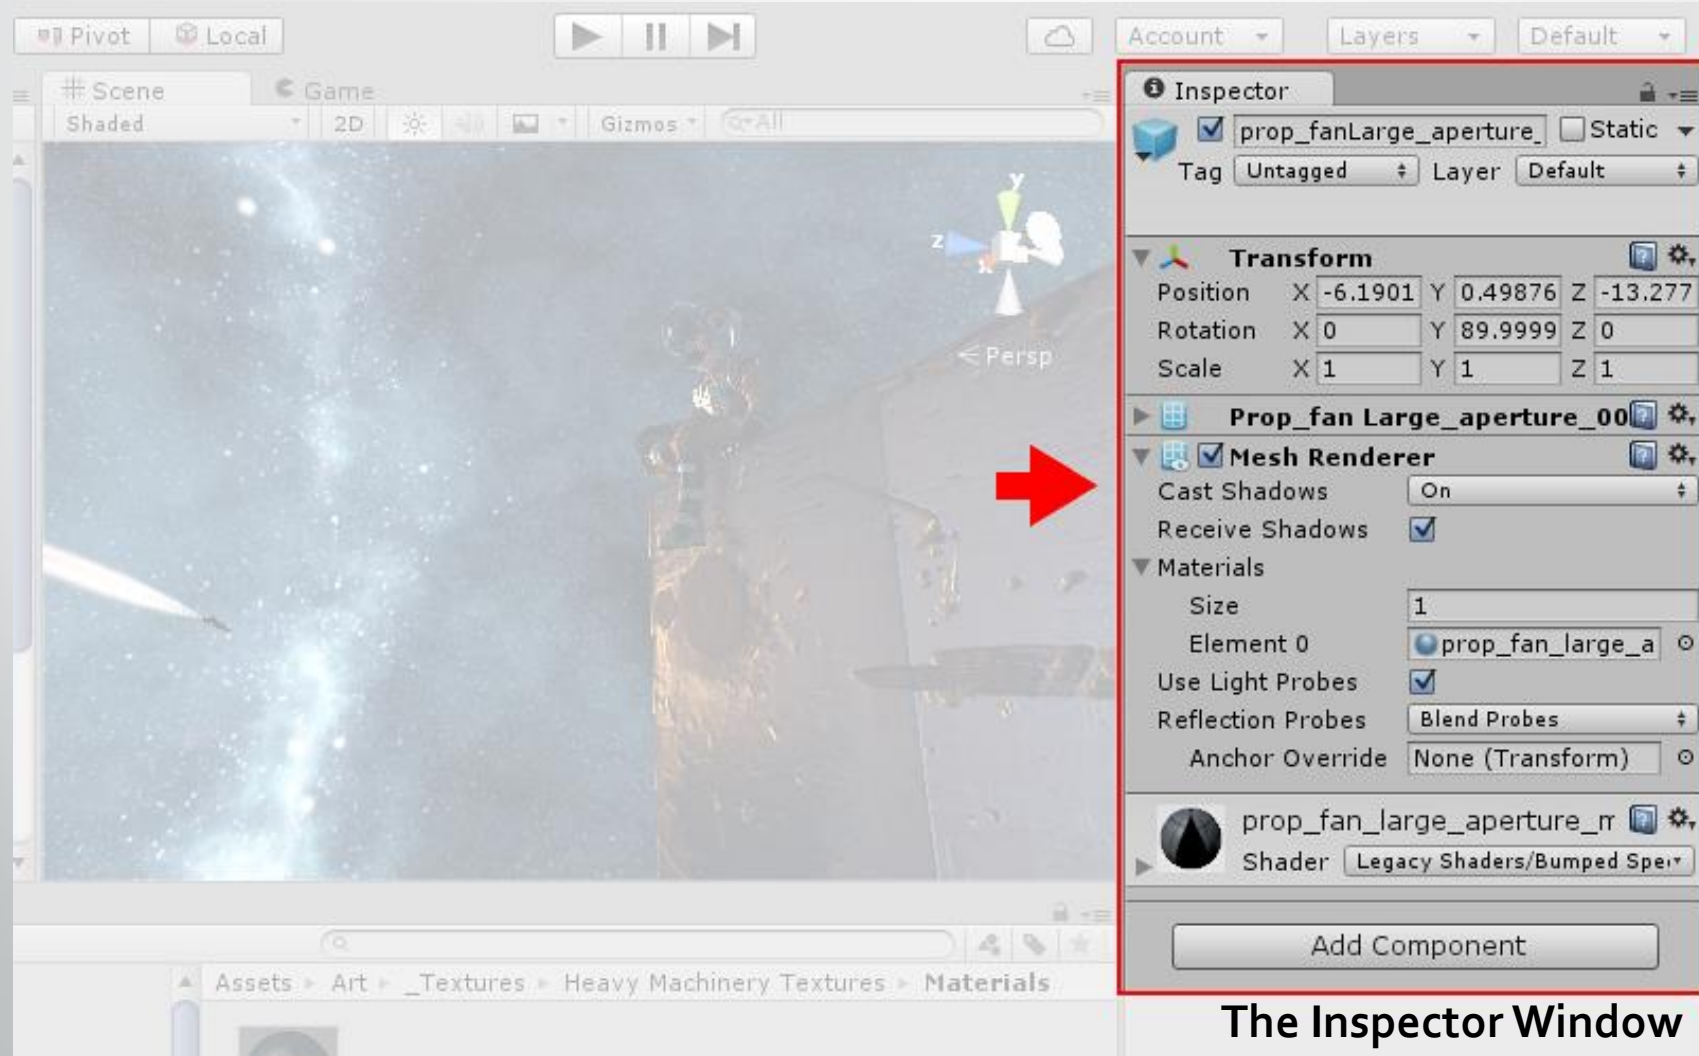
Pivot Local
Account Layers Default
Scene Game
Shaded 2D Gizmos All
Y
Z
X
< Persp

Inspector
prop_fanLarge_aperture_ Static
Tag Untagged Layer Default
Transform
Position X -6.1901 Y 0.49876 Z -13.277
Rotation X 0 Y 89.9999 Z 0
Scale X 1 Y 1 Z 1
Prop_fan Large_aperture_00
Mesh Renderer
Cast Shadows On
Receive Shadows
Materials
Size 1
Element 0 prop_fan_large_a
Use Light Probes
Reflection Probes Blend Probes
Anchor Override None (Transform)
prop_fan_large_aperture_m
Shader Legacy Shaders/Bumped Spe
Add Component

Assets ▸ Art ▸ _Textures ▸ Heavy Machinery Textures ▸ Materials

The Inspector Window